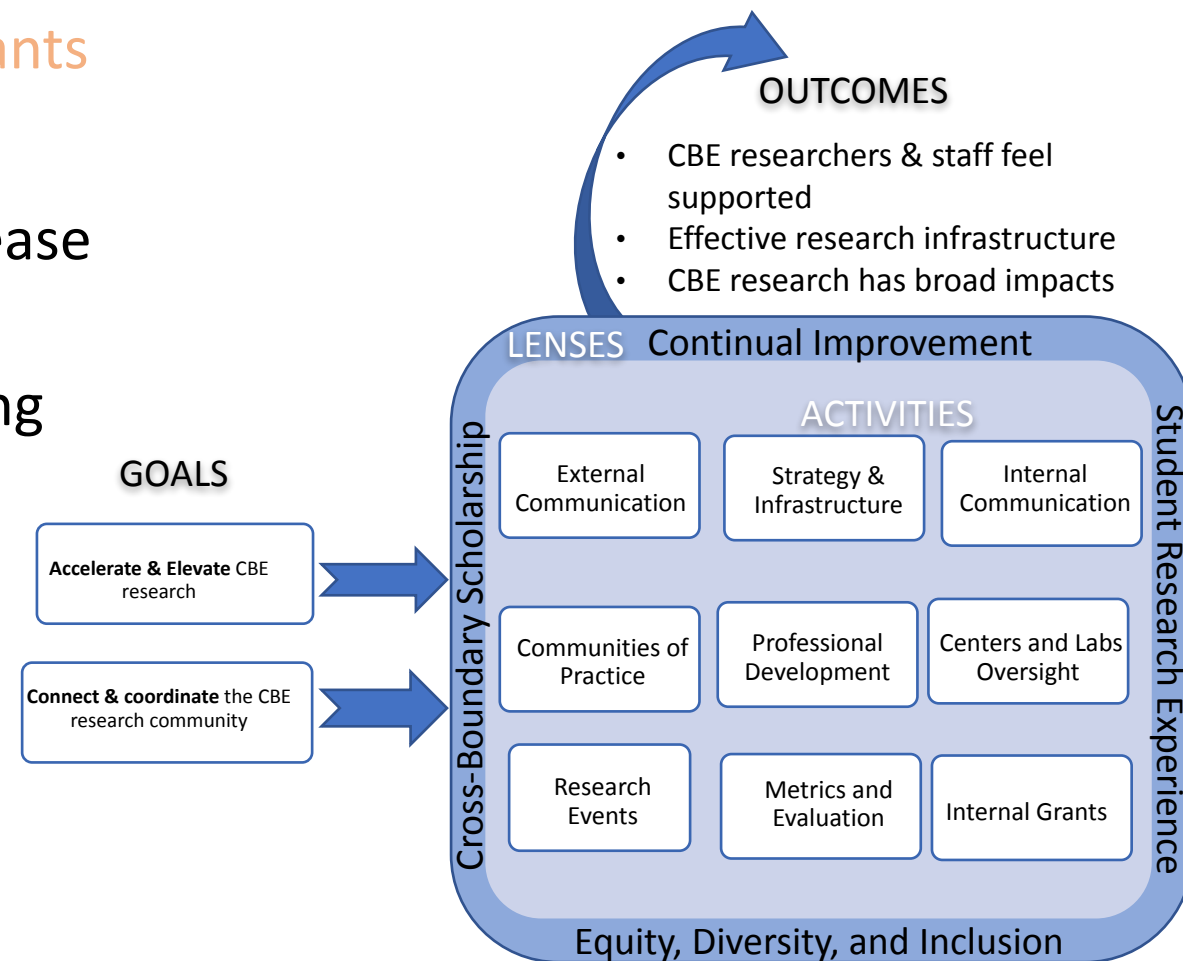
nts

ase

ng

OUTCOMES

- CBE researchers & staff feel supported
- Effective research infrastructure
- CBE research has broad impacts

GOALS

**Accelerate & Elevate** CBE research

**Connect & coordinate** the CBE research community

LENSES Continual Improvement

Cross-Boundary Scholarship

Student Research Experience

Equity, Diversity, and Inclusion

ACTIVITIES

External Communication

Strategy & Infrastructure

Internal Communication

Communities of Practice

Professional Development

Centers and Labs Oversight

Research Events

Metrics and Evaluation

Internal Grants